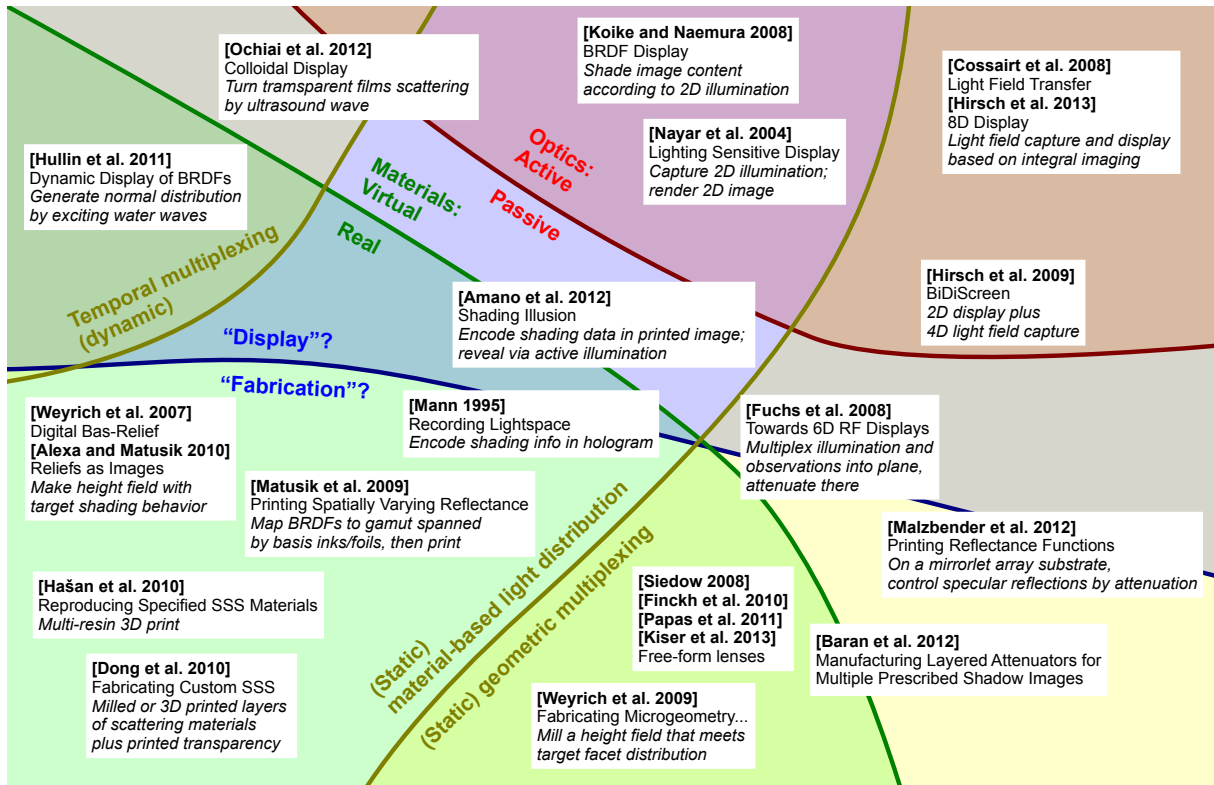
[Ochiai et al. 2012]
Colloidal Display
*Turn transparent films scattering by ultrasound wave*

[Koike and Naemura 2008]
BRDF Display
*Shade image content according to 2D illumination*

[Cossairt et al. 2008]
Light Field Transfer
[Hirsch et al. 2013]
8D Display
*Light field capture and display based on integral imaging*

[Hullin et al. 2011]
Dynamic Display of BRDFs
*Generate normal distribution by exciting water waves*

Optics: Active

Passive

[Nayar et al. 2004]
Lighting Sensitive Display
*Capture 2D illumination; render 2D image*

Materials: Virtual

Real

Temporal multiplexing (dynamic)

[Hirsch et al. 2009]
BiDiScreen
*2D display plus 4D light field capture*

[Amano et al. 2012]
Shading Illusion
*Encode shading data in printed image; reveal via active illumination*

“Display”?

“Fabrication”?

[Weyrich et al. 2007]
Digital Bas-Relief
[Alexa and Matusik 2010]
Reliefs as Images
*Make height field with target shading behavior*

[Mann 1995]
Recording Lightspace
*Encode shading info in hologram*

[Fuchs et al. 2008]
Towards 6D RF Displays
*Multiplex illumination and observations into plane, attenuate there*

[Matusik et al. 2009]
Printing Spatially Varying Reflectance
*Map BRDFs to gamut spanned by basis inks/foils, then print*

[Malzbender et al. 2012]
Printing Reflectance Functions
*On a mirrorlet array substrate, control specular reflections by attenuation*

[Hašan et al. 2010]
Reproducing Specified SSS Materials
*Multi-resin 3D print*

(Static) material-based light distribution

(Static) geometric multiplexing

[Siedow 2008]
[Finckh et al. 2010]
[Papas et al. 2011]
[Kiser et al. 2013]
Free-form lenses

[Baran et al. 2012]
Manufacturing Layered Attenuators for Multiple Prescribed Shadow Images

[Dong et al. 2010]
Fabricating Custom SSS
*Milled or 3D printed layers of scattering materials plus printed transparency*

[Weyrich et al. 2009]
Fabricating Microgeometry...
*Mill a height field that meets target facet distribution*